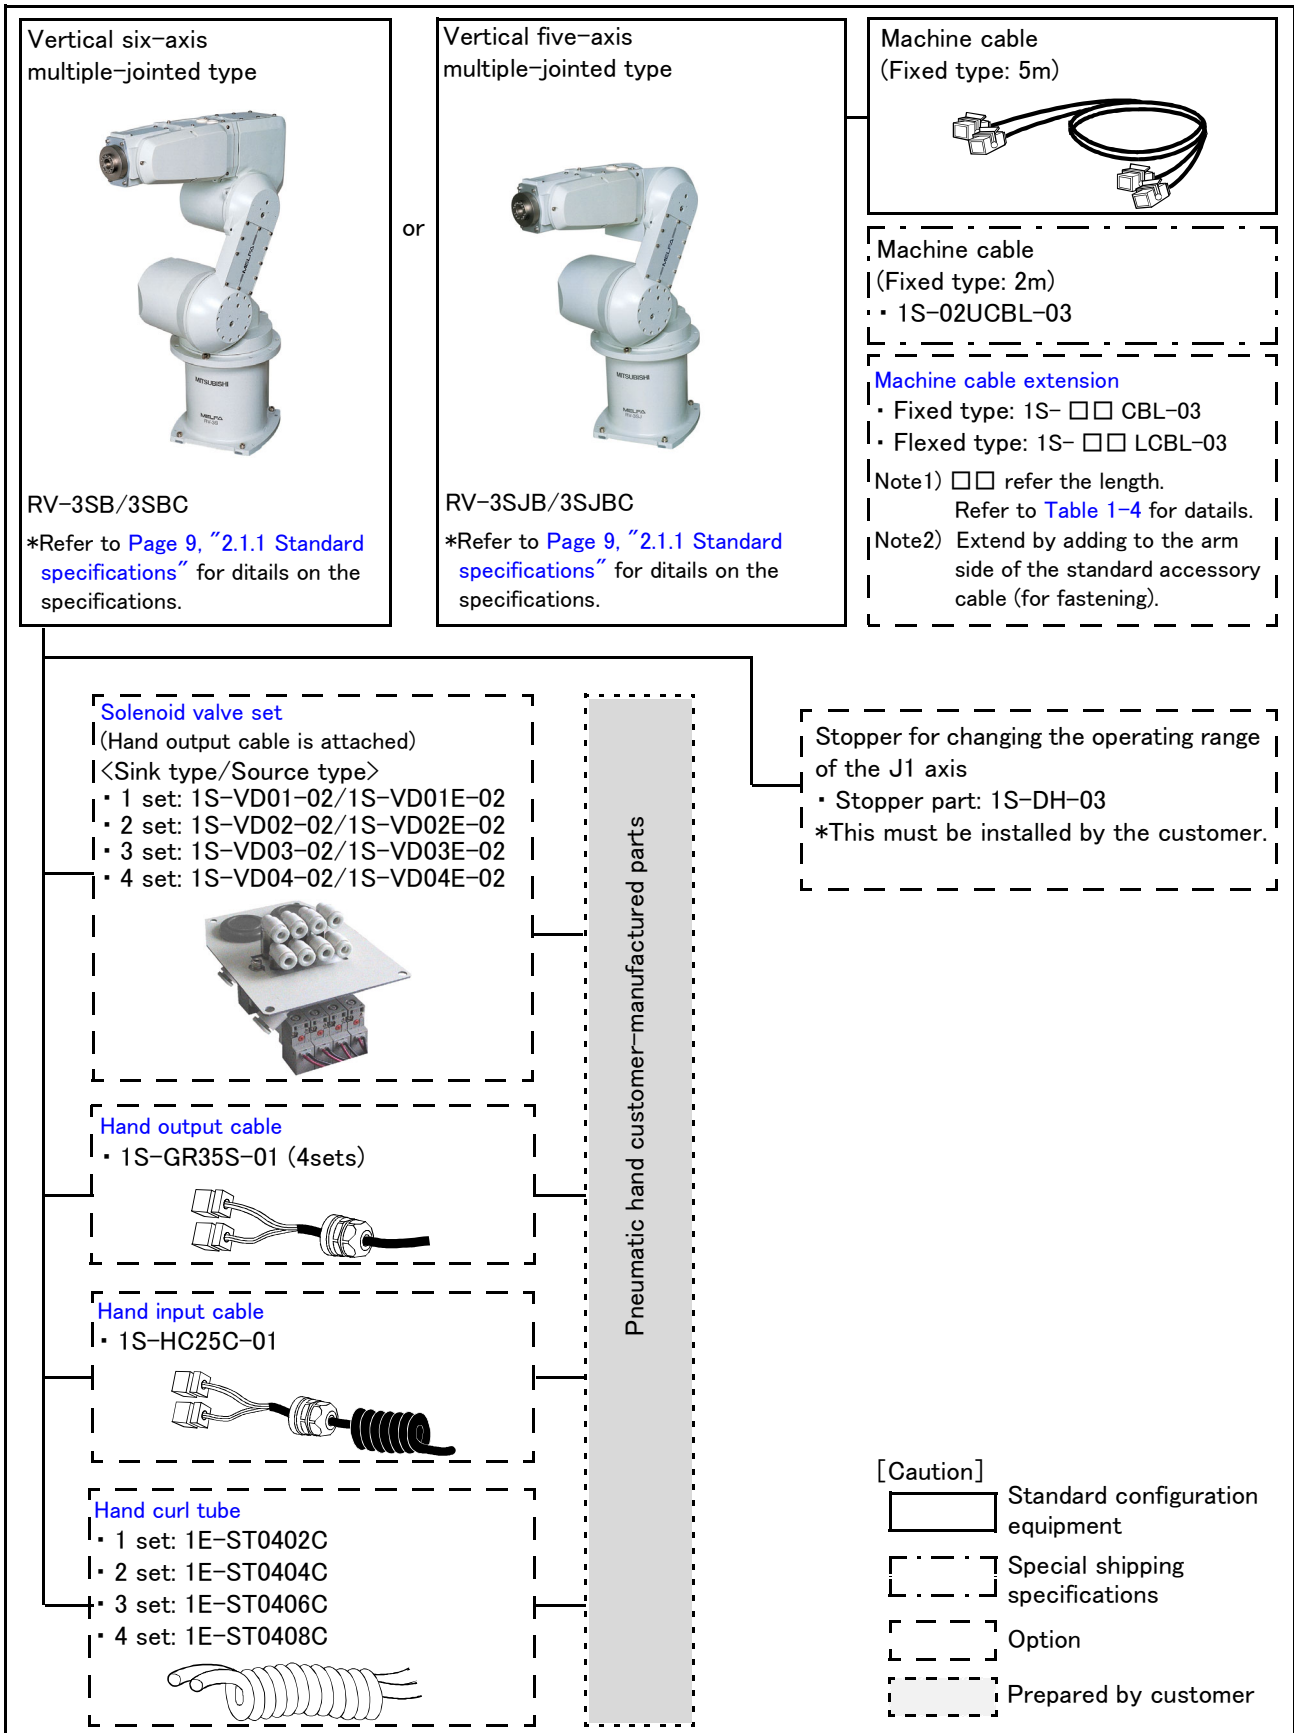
Vertical six-axis multiple-jointed type

RV-3SB/3SBC

*Refer to Page 9, "2.1.1 Standard specifications" for ditails on the specifications.

or

Vertical five-axis multiple-jointed type

RV-3SJB/3SJBC

*Refer to Page 9, "2.1.1 Standard specifications" for ditails on the specifications.

Machine cable
(Fixed type: 5m)

Machine cable
(Fixed type: 2m)
・1S-02UCBL-03

Machine cable extension
・Fixed type: 1S- □□ CBL-03
・Flexed type: 1S- □□ LCBL-03
Note1) □□ refer the length. Refer to Table 1-4 for datails.
Note2) Extend by adding to the arm side of the standard accessory cable (for fastening).

Solenoid valve set
(Hand output cable is attached)
<Sink type/Source type>
・1 set: 1S-VD01-02/1S-VD01E-02
・2 set: 1S-VD02-02/1S-VD02E-02
・3 set: 1S-VD03-02/1S-VD03E-02
・4 set: 1S-VD04-02/1S-VD04E-02

Hand output cable
・1S-GR35S-01 (4sets)

Hand input cable
・1S-HC25C-01

Hand curl tube
・1 set: 1E-ST0402C
・2 set: 1E-ST0404C
・3 set: 1E-ST0406C
・4 set: 1E-ST0408C

Pneumatic hand customer-manufactured parts

Stopper for changing the operating range of the J1 axis
・Stopper part: 1S-DH-03
*This must be installed by the customer.

[Caution]
Standard configuration equipment
Special shipping specifications
Option
Prepared by customer